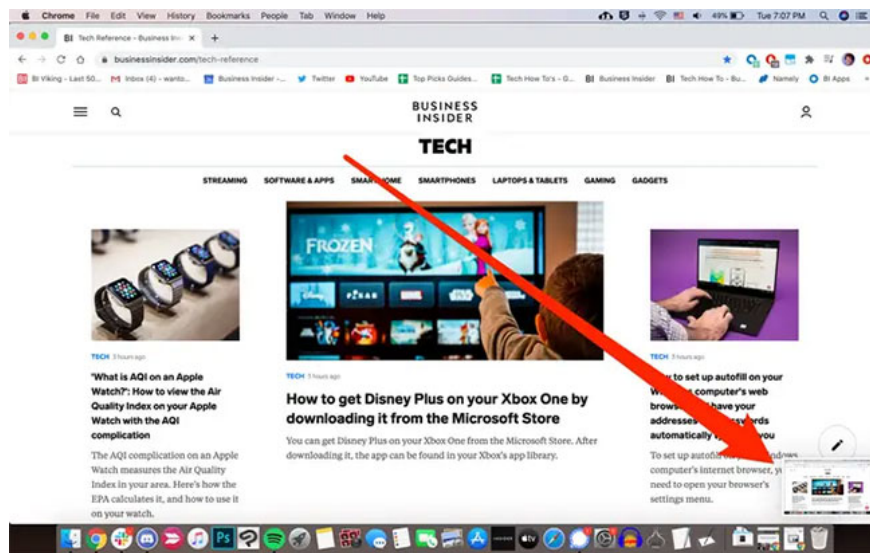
Chrome File Edit View History Bookmarks People Tab Window Help

49% Tue 7:07 PM

BI Tech Reference - Business Insi ×

businessinsider.com/tech-reference

BI Viking - Last 50... Inbox (4) - wanto... Business Insider -... Twitter YouTube Top Picks Guides... Tech How To's - G... BI Business Insider BI Tech How To - Bu... Namely BI Apps

BUSINESS INSIDER

TECH

STREAMING SOFTWARE & APPS SMA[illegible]OME SMARTPHONES LAPTOPS & TABLETS GAMING GADGETS

FROZEN

TECH 3 hours ago

"What is AQI on an Apple Watch?": How to view the Air Quality Index on your Apple Watch with the AQI complication

The AQI complication on an Apple Watch measures the Air Quality Index in your area. Here's how the EPA calculates it, and how to use it on your watch.

TECH 3 hours ago

How to get Disney Plus on your Xbox One by downloading it from the Microsoft Store

You can get Disney Plus on your Xbox One from the Microsoft Store. After downloading it, the app can be found in your Xbox's app library.

TECH 3 hours ago

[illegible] to set up autofill on your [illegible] computer's web brows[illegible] have your addresses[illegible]sswords automatically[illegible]you

To set up autofill o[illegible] computer's internet browser, y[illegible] need to open your browser's settings menu.